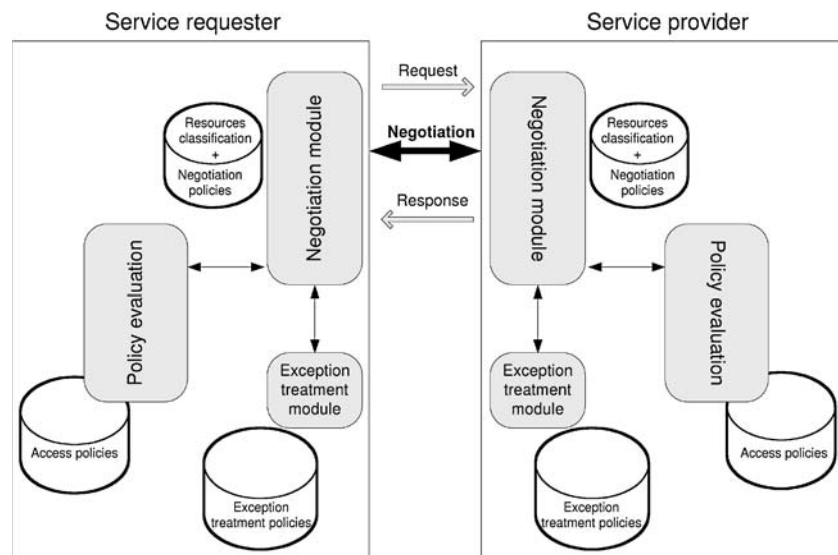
Service requester

Service provider

Request

Negotiation

Response

Resources classification + Negotiation policies

Negotiation module

Policy evaluation

Exception treatment module

Access policies

Exception treatment policies

Negotiation module

Resources classification + Negotiation policies

Policy evaluation

Exception treatment module

Access policies

Exception treatment policies